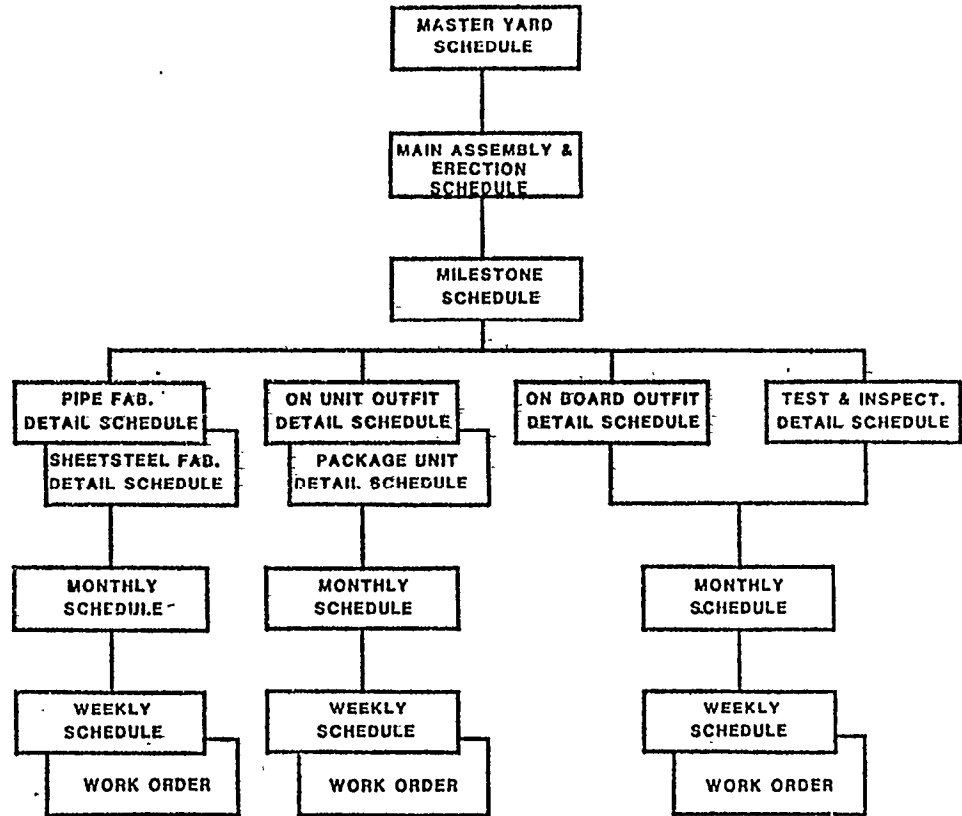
MASTER YARD SCHEDULE

MAIN ASSEMBLY & ERECTION SCHEDULE

MILESTONE SCHEDULE

PIPE FAB. DETAIL SCHEDULE

SHEETSTEEL FAB. DETAIL SCHEDULE

ON UNIT OUTFIT DETAIL SCHEDULE

PACKAGE UNIT DETAIL SCHEDULE

ON BOARD OUTFIT DETAIL SCHEDULE

TEST & INSPECT. DETAIL SCHEDULE

MONTHLY SCHEDULE

MONTHLY SCHEDULE

MONTHLY SCHEDULE

WEEKLY SCHEDULE

WORK ORDER

WEEKLY SCHEDULE

WORK ORDER

WEEKLY SCHEDULE

WORK ORDER